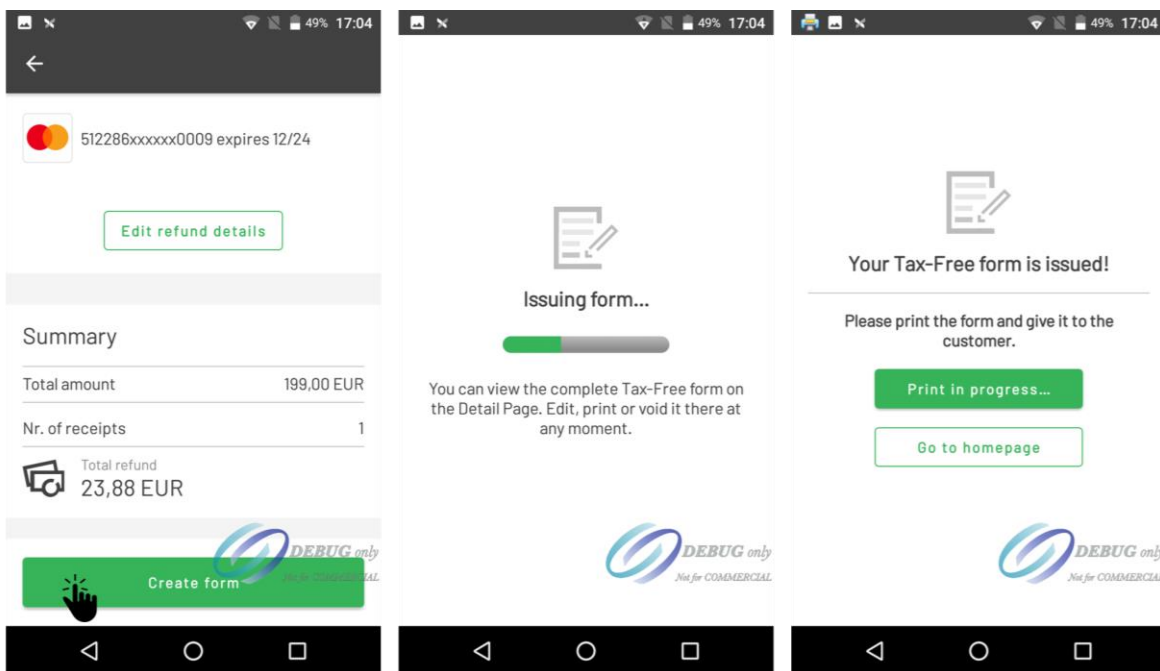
49% 17:04

512286xxxxxx0009 expires 12/24

Edit refund details

Summary

| Total amount | 199,00 EUR |
|---|---|
| Nr. of receipts | 1 |

Total refund
23,88 EUR

DEBUG only
Not for COMMERCIAL

Create form

49% 17:04

Issuing form...

You can view the complete Tax-Free form on the Detail Page. Edit, print or void it there at any moment.

DEBUG only
Not for COMMERCIAL

49% 17:04

Your Tax-Free form is issued!

Please print the form and give it to the customer.

Print in progress...

Go to homepage

DEBUG only
Not for COMMERCIAL